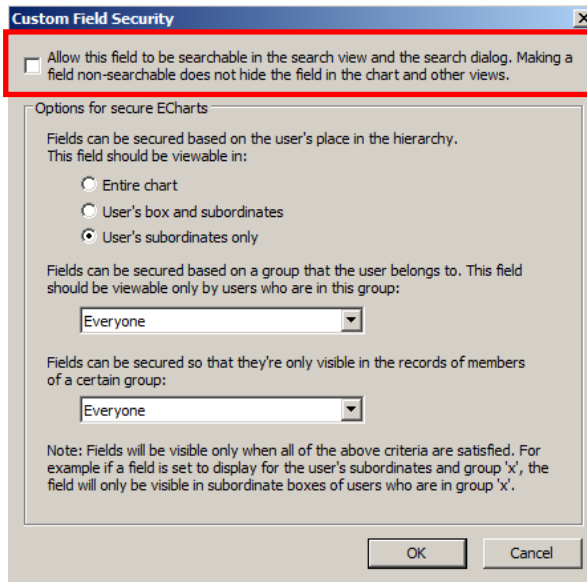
Custom Field Security

Allow this field to be searchable in the search view and the search dialog. Making a field non-searchable does not hide the field in the chart and other views.

Options for secure ECharts

Fields can be secured based on the user's place in the hierarchy. This field should be viewable in:

Entire chart

User's box and subordinates

User's subordinates only

Fields can be secured based on a group that the user belongs to. This field should be viewable only by users who are in this group:

Everyone

Fields can be secured so that they're only visible in the records of members of a certain group:

Everyone

Note: Fields will be visible only when all of the above criteria are satisfied. For example if a field is set to display for the user's subordinates and group 'x', the field will only be visible in subordinate boxes of users who are in group 'x'.

OK

Cancel